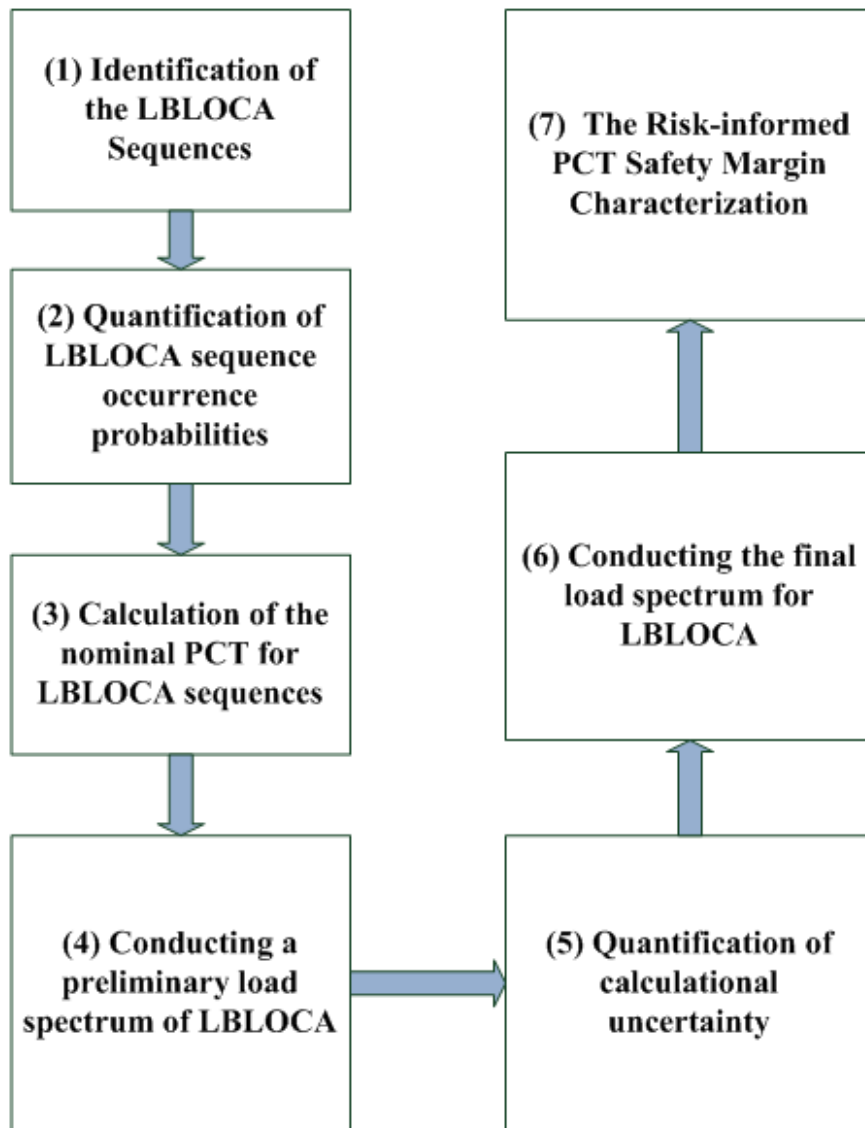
(1) Identification of the LBLOCA Sequences

(2) Quantification of LBLOCA sequence occurrence probabilities

(3) Calculation of the nominal PCT for LBLOCA sequences

(4) Conducting a preliminary load spectrum of LBLOCA

(5) Quantification of calculational uncertainty

(6) Conducting the final load spectrum for LBLOCA

(7) The Risk-informed PCT Safety Margin Characterization